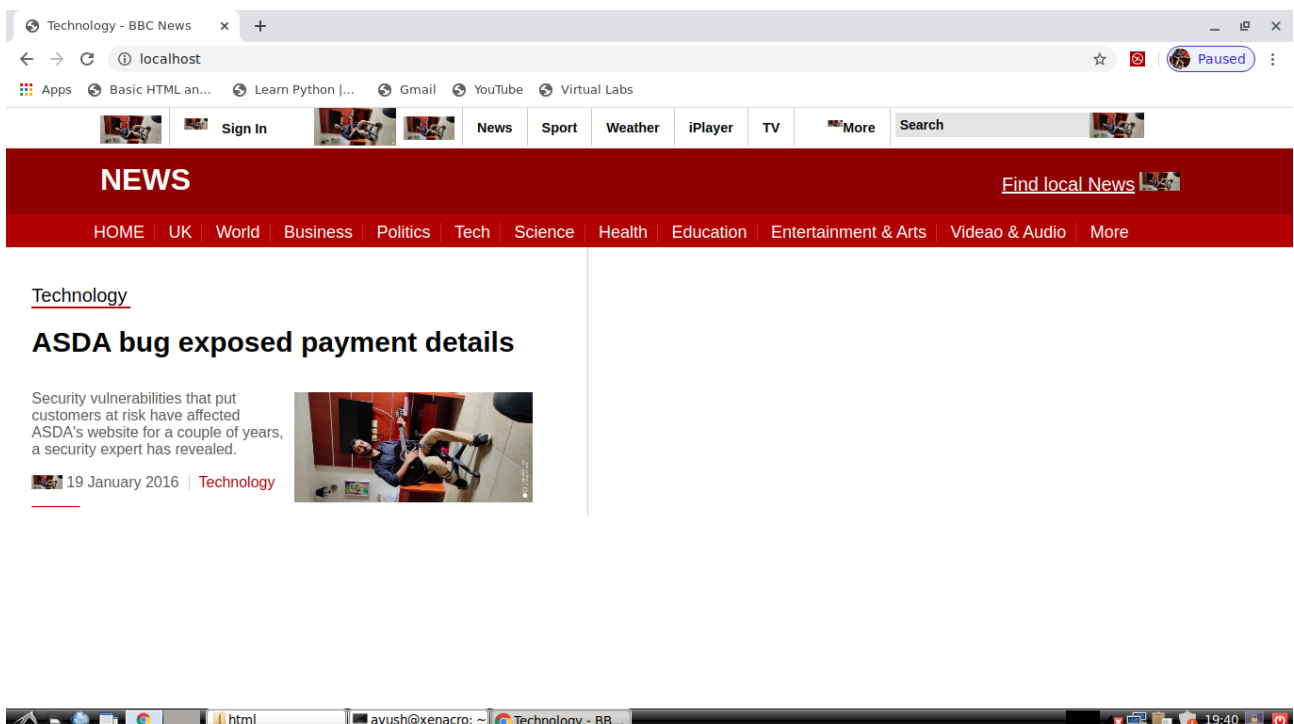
Technology - BBC News ×

localhost

Paused

Apps Basic HTML an... Learn Python |... Gmail YouTube Virtual Labs

Sign In News Sport Weather iPlayer TV More Search

NEWS

Find local News

HOME UK World Business Politics Tech Science Health Education Entertainment & Arts Videao & Audio More

Technology

ASDA bug exposed payment details

Security vulnerabilities that put customers at risk have affected ASDA's website for a couple of years, a security expert has revealed.

19 January 2016 | Technology

html ayush@xenacro: ~ Technology - BB... 19:40